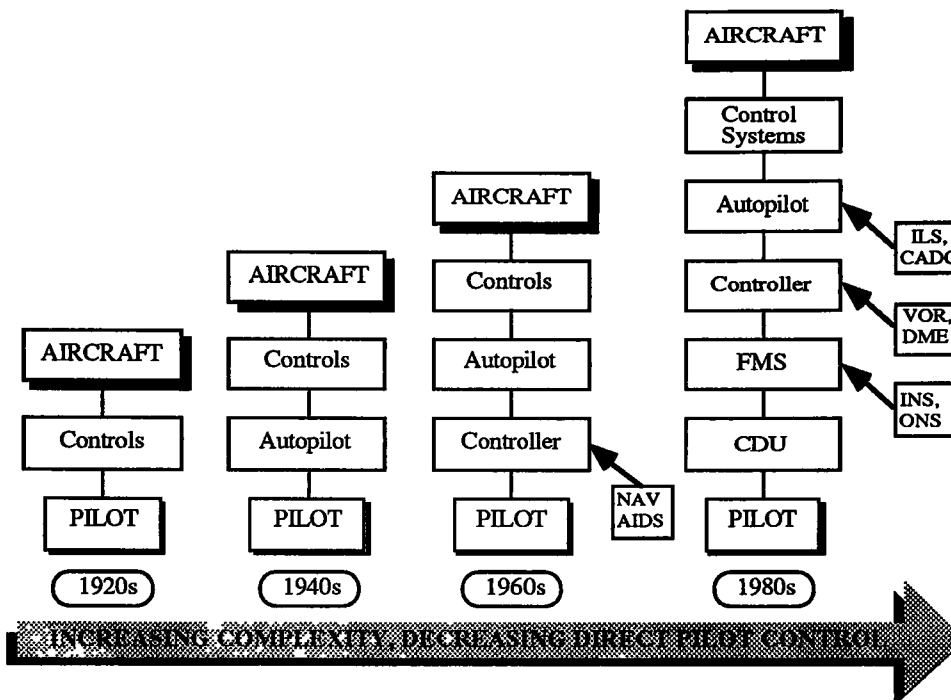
AIRCRAFT
Controls
PILOT
1920s

AIRCRAFT
Controls
Autopilot
PILOT
1940s

AIRCRAFT
Controls
Autopilot
Controller
PILOT
NAV AIDS
1960s

AIRCRAFT
Control Systems
Autopilot
Controller
FMS
CDU
PILOT
ILS, CADC
VOR, DME
INS, ONS
1980s

INCREASING COMPLEXITY, DECREASING DIRECT PILOT CONTROL